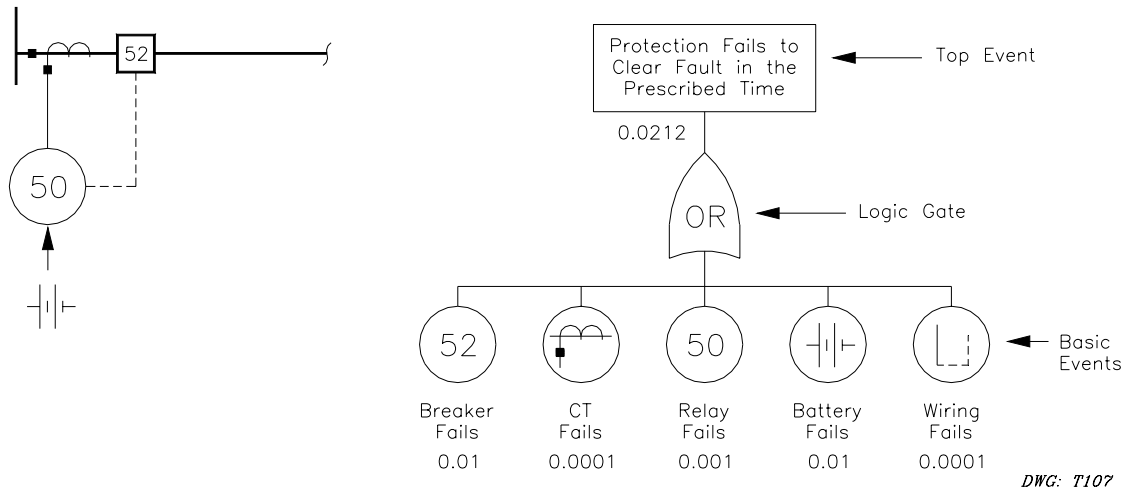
52

50

Protection Fails to Clear Fault in the Prescribed Time

Top Event

0.0212

OR

Logic Gate

52

50

Basic Events

Breaker Fails
0.01

CT Fails
0.0001

Relay Fails
0.001

Battery Fails
0.01

Wiring Fails
0.0001

DWG: T107